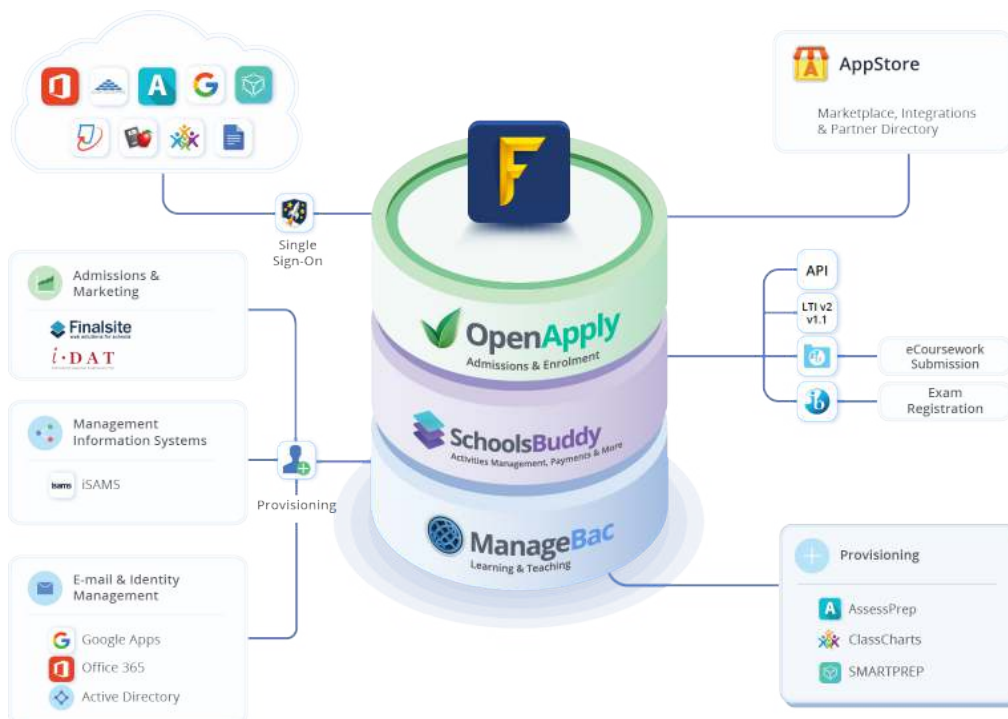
AppStore

Marketplace, Integrations & Partner Directory

Single Sign-On

Admissions & Marketing

Finalsite

i·DAT

Management Information Systems

iSAMS

Provisioning

E-mail & Identity Management

Google Apps

Office 365

Active Directory

OpenApply

Admissions & Enrolment

SchoolsBuddy

Activities Management, Payments & More

ManageBac

Learning & Teaching

API

LTI v2 v1.1

eCoursework Submission

Exam Registration

Provisioning

AssessPrep

ClassCharts

SMARTPREP